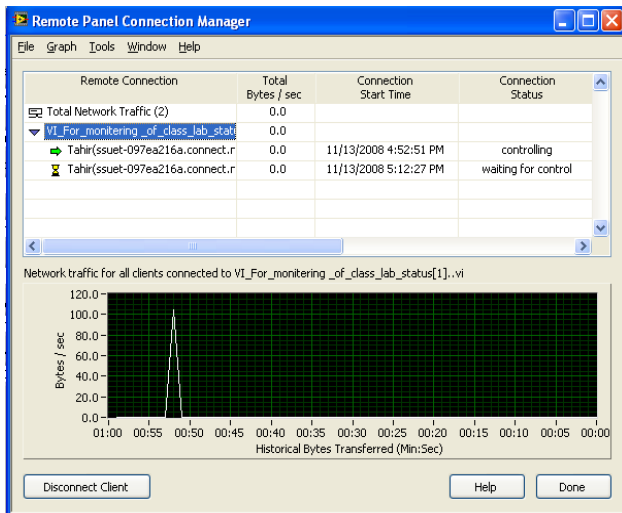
Remote Panel Connection Manager

File Graph Tools Window Help

| Remote Connection | Total Bytes / sec | Connection Start Time | Connection Status |
|---|---|---|---|
| Total Network Traffic (2) | 0.0 | | |
| VI_For_monitering _of_class_lab_stat | 0.0 | | |
| Tahir(ssuet-097ea216a.connect.r | 0.0 | 11/13/2008 4:52:51 PM | controlling |
| Tahir(ssuet-097ea216a.connect.r | 0.0 | 11/13/2008 5:12:27 PM | waiting for control |

Network traffic for all clients connected to VI_For_monitering _of_class_lab_status[1]..vi

120.0
100.0
80.0
60.0
40.0
20.0
0.0
Bytes / sec

01:00 00:55 00:50 00:45 00:40 00:35 00:30 00:25 00:20 00:15 00:10 00:05 00:00
Historical Bytes Transferred (Min:Sec)

Disconnect Client

Help

Done